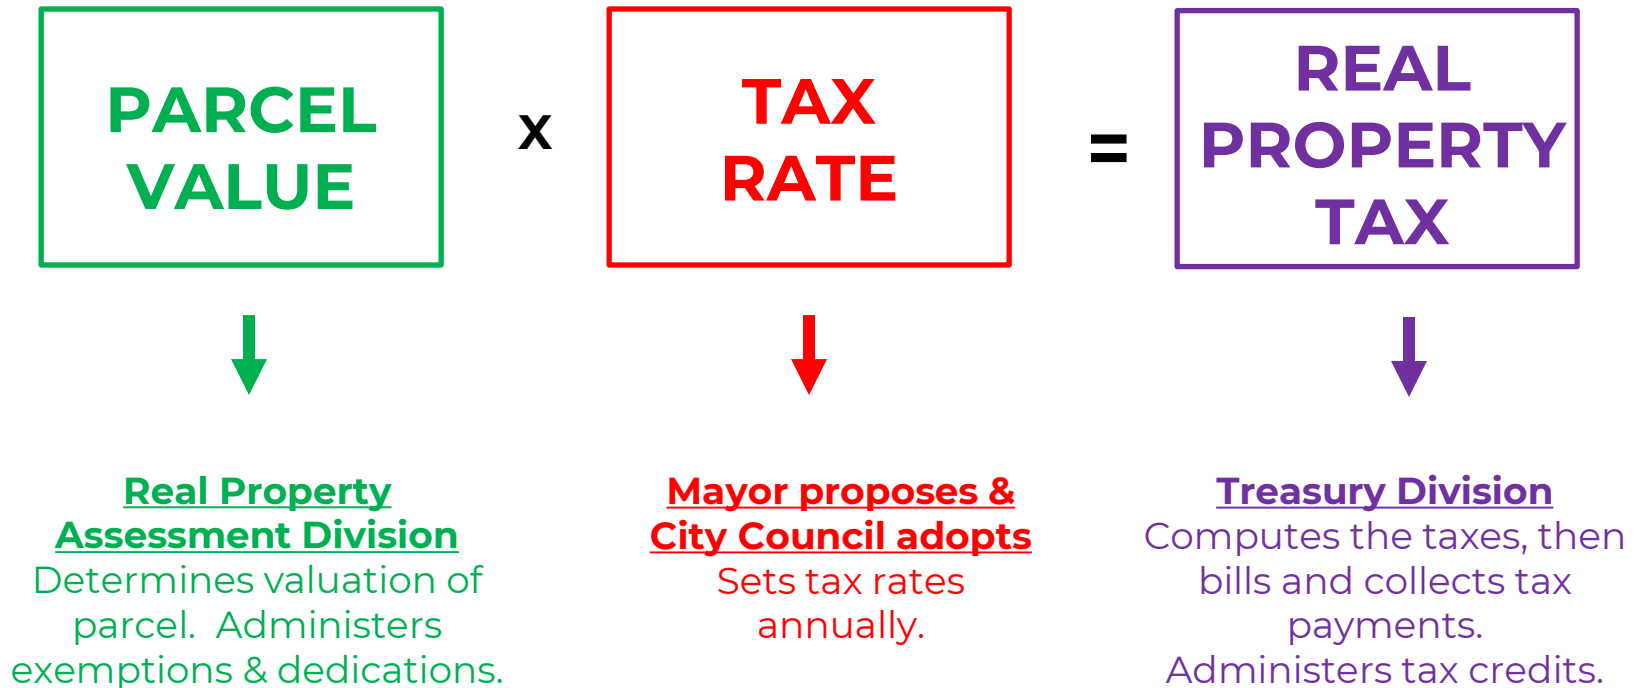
PARCEL VALUE

x

TAX RATE

=

REAL PROPERTY TAX

Real Property Assessment Division
Determines valuation of parcel. Administers exemptions & dedications.

Mayor proposes & City Council adopts
Sets tax rates annually.

Treasury Division
Computes the taxes, then bills and collects tax payments.
Administers tax credits.